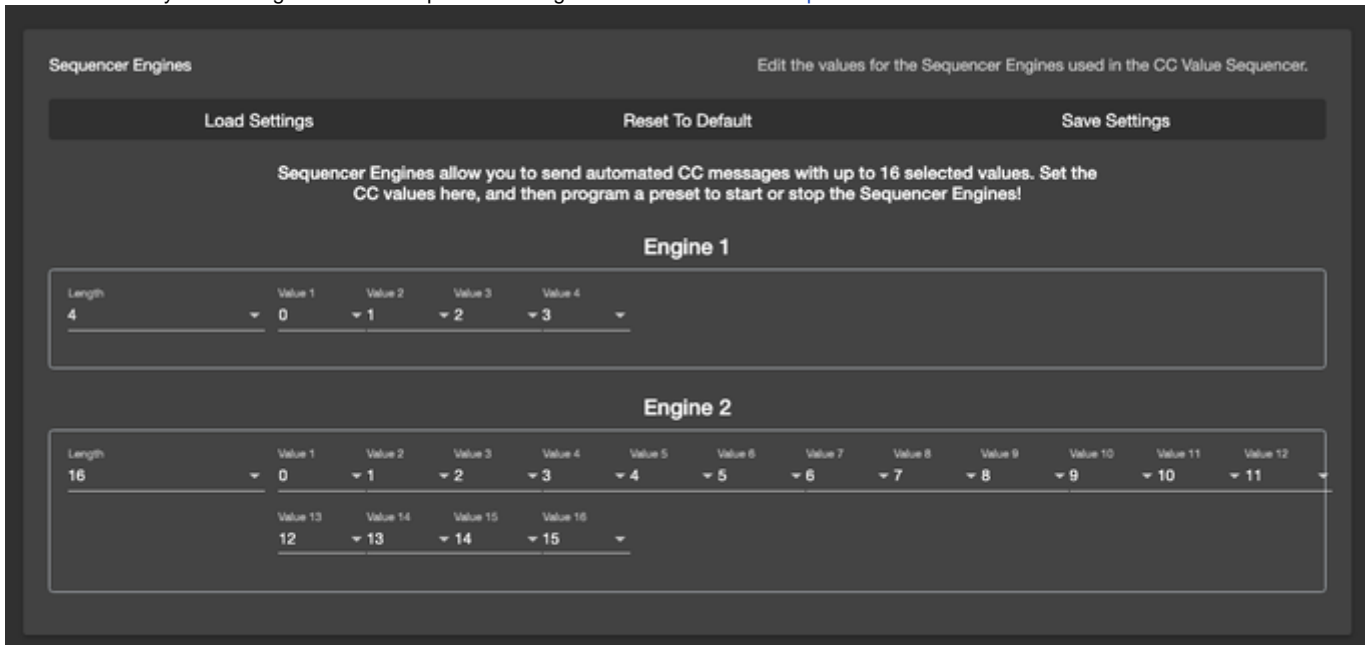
Sequencer Engines

Edit the values for the Sequencer Engines used in the CC Value Sequencer.

Load Settings

Reset To Default

Save Settings

Sequencer Engines allow you to send automated CC messages with up to 16 selected values. Set the CC values here, and then program a preset to start or stop the Sequencer Engines!

Engine 1

Length
4

Value 1
0

Value 2
1

Value 3
2

Value 4
3

Engine 2

Length
16

Value 1
0

Value 2
1

Value 3
2

Value 4
3

Value 5
4

Value 6
5

Value 7
6

Value 8
7

Value 9
8

Value 10
9

Value 11
10

Value 12
11

Value 13
12

Value 14
13

Value 15
14

Value 16
15